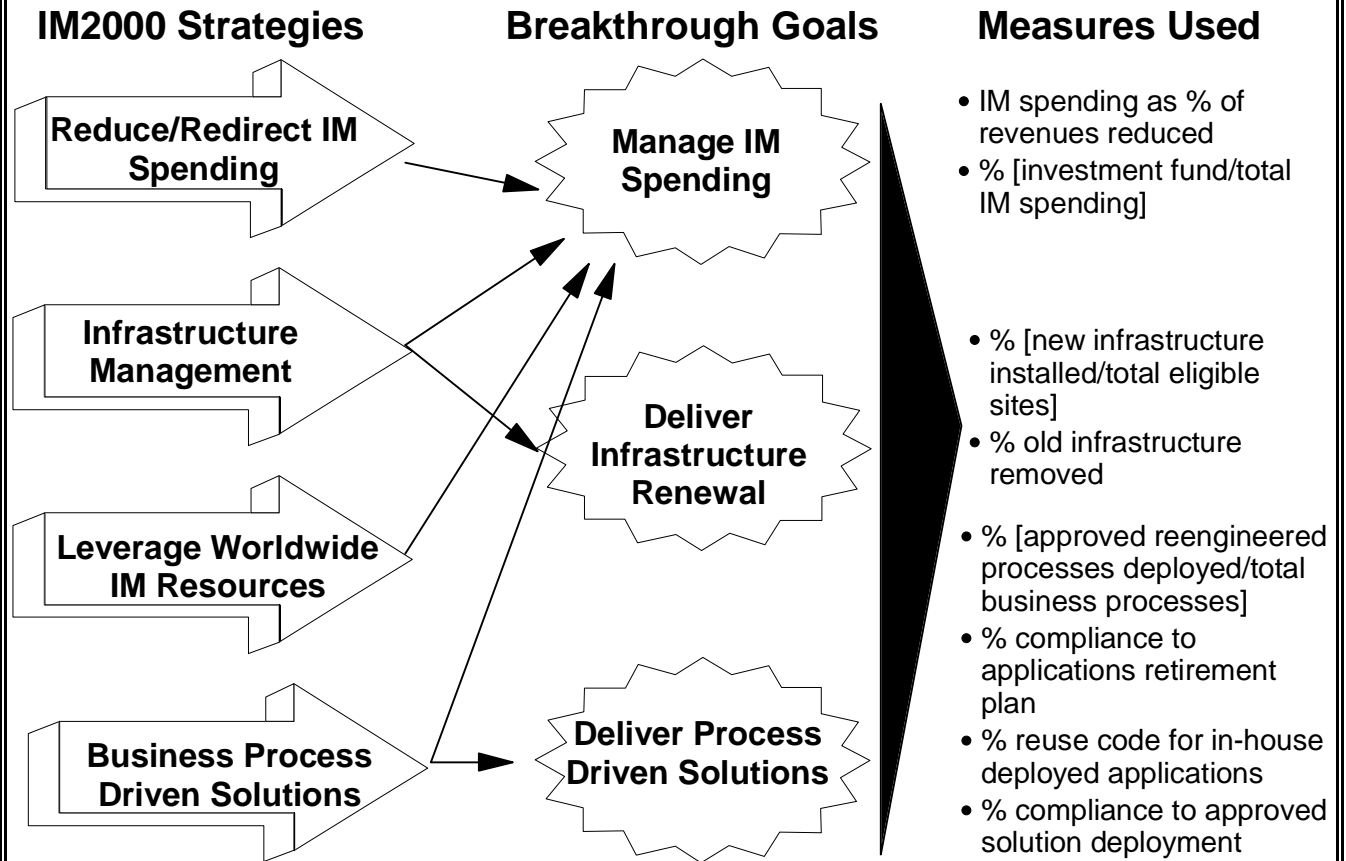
IM2000 Strategies

Breakthrough Goals

Measures Used

Reduce/Redirect IM Spending

Infrastructure Management

Leverage Worldwide IM Resources

Business Process Driven Solutions

Manage IM Spending

Deliver Infrastructure Renewal

Deliver Process Driven Solutions

• IM spending as % of revenues reduced
• % [investment fund/total IM spending]

• % [new infrastructure installed/total eligible sites]
• % old infrastructure removed

• % [approved reengineered processes deployed/total business processes]
• % compliance to applications retirement plan
• % reuse code for in-house deployed applications
• % compliance to approved solution deployment